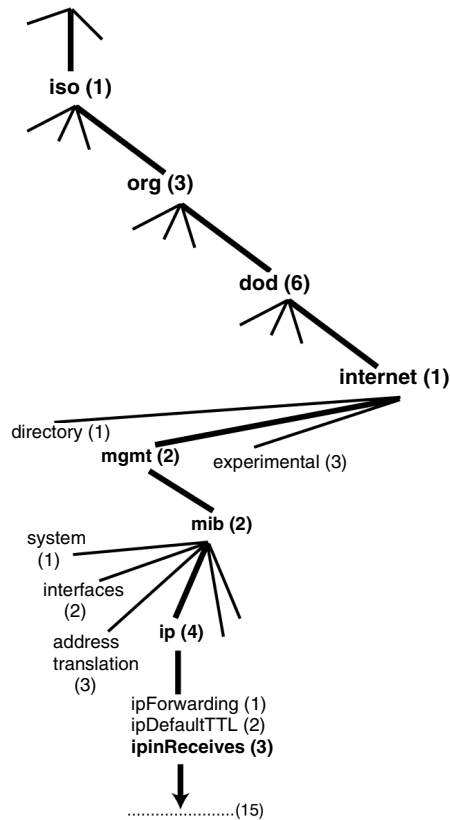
iso (1)

org (3)

dod (6)

internet (1)

directory (1)

mgmt (2)

experimental (3)

mib (2)

system (1)

interfaces (2)

address translation (3)

ip (4)

ipForwarding (1)
ipDefaultTTL (2)
ipinReceives (3)

........................(15)